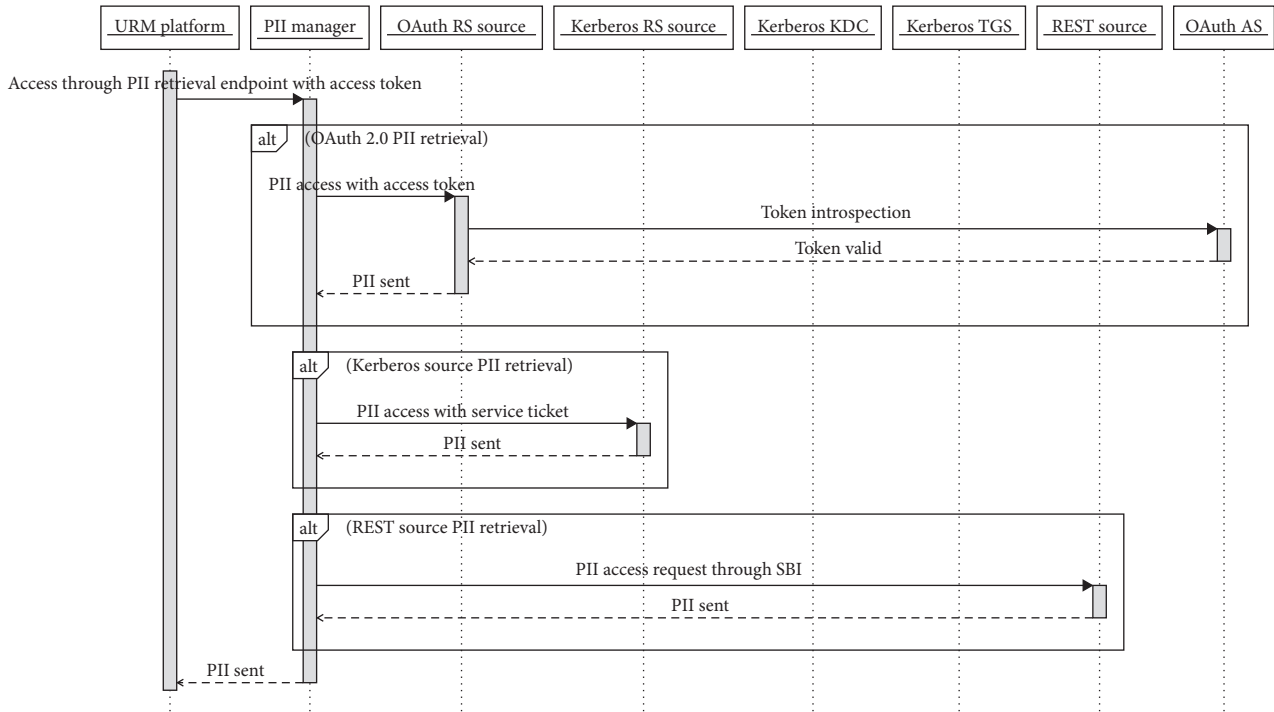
URM platform
PII manager
OAuth RS source
Kerberos RS source
Kerberos KDC
Kerberos TGS
REST source
OAuth AS

Access through PII retrieval endpoint with access token

alt (OAuth 2.0 PII retrieval)

PII access with access token

Token introspection

Token valid

PII sent

alt (Kerberos source PII retrieval)

PII access with service ticket

PII sent

alt (REST source PII retrieval)

PII access request through SBI

PII sent

PII sent